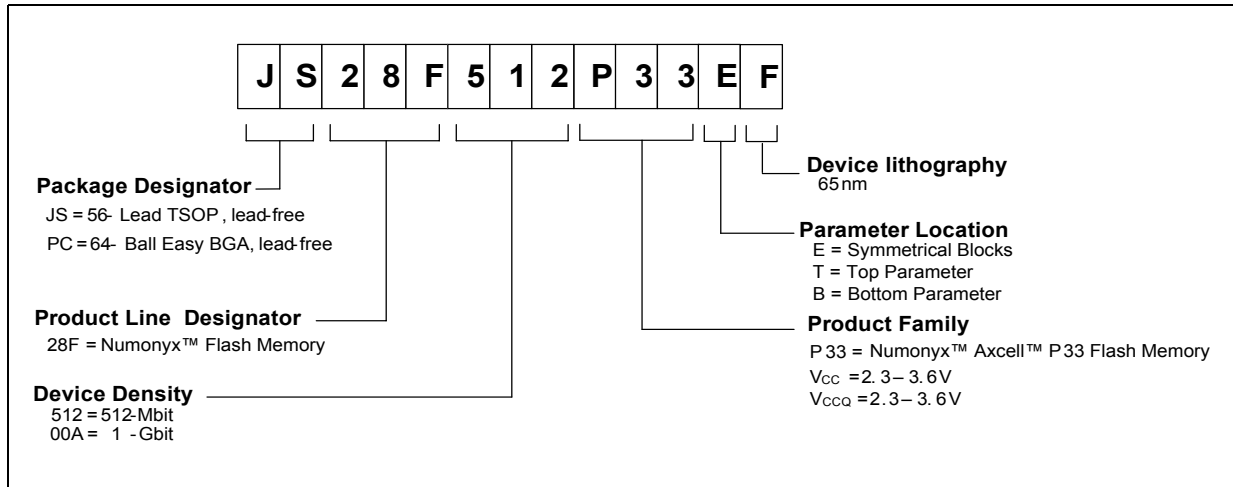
| J | S | 2 | 8 | F | 5 | 1 | 2 | P | 3 | 3 | E | F |
|---|---|---|---|---|---|---|---|---|---|---|---|---|

Device lithography
65nm

Parameter Location
E = Symmetrical Blocks
T = Top Parameter
B = Bottom Parameter

Package Designator
JS = 56- Lead TSOP , lead-free
PC = 64- Ball Easy BGA, lead-free

Product Line Designator
28F = Numonyx™ Flash Memory

Product Family
P33 = Numonyx™ Axcell™ P33 Flash Memory
$V_{CC}$ = 2.3 – 3.6V
$V_{CCQ}$ = 2.3 – 3.6V

Device Density
512 = 512-Mbit
00A = 1 -Gbit